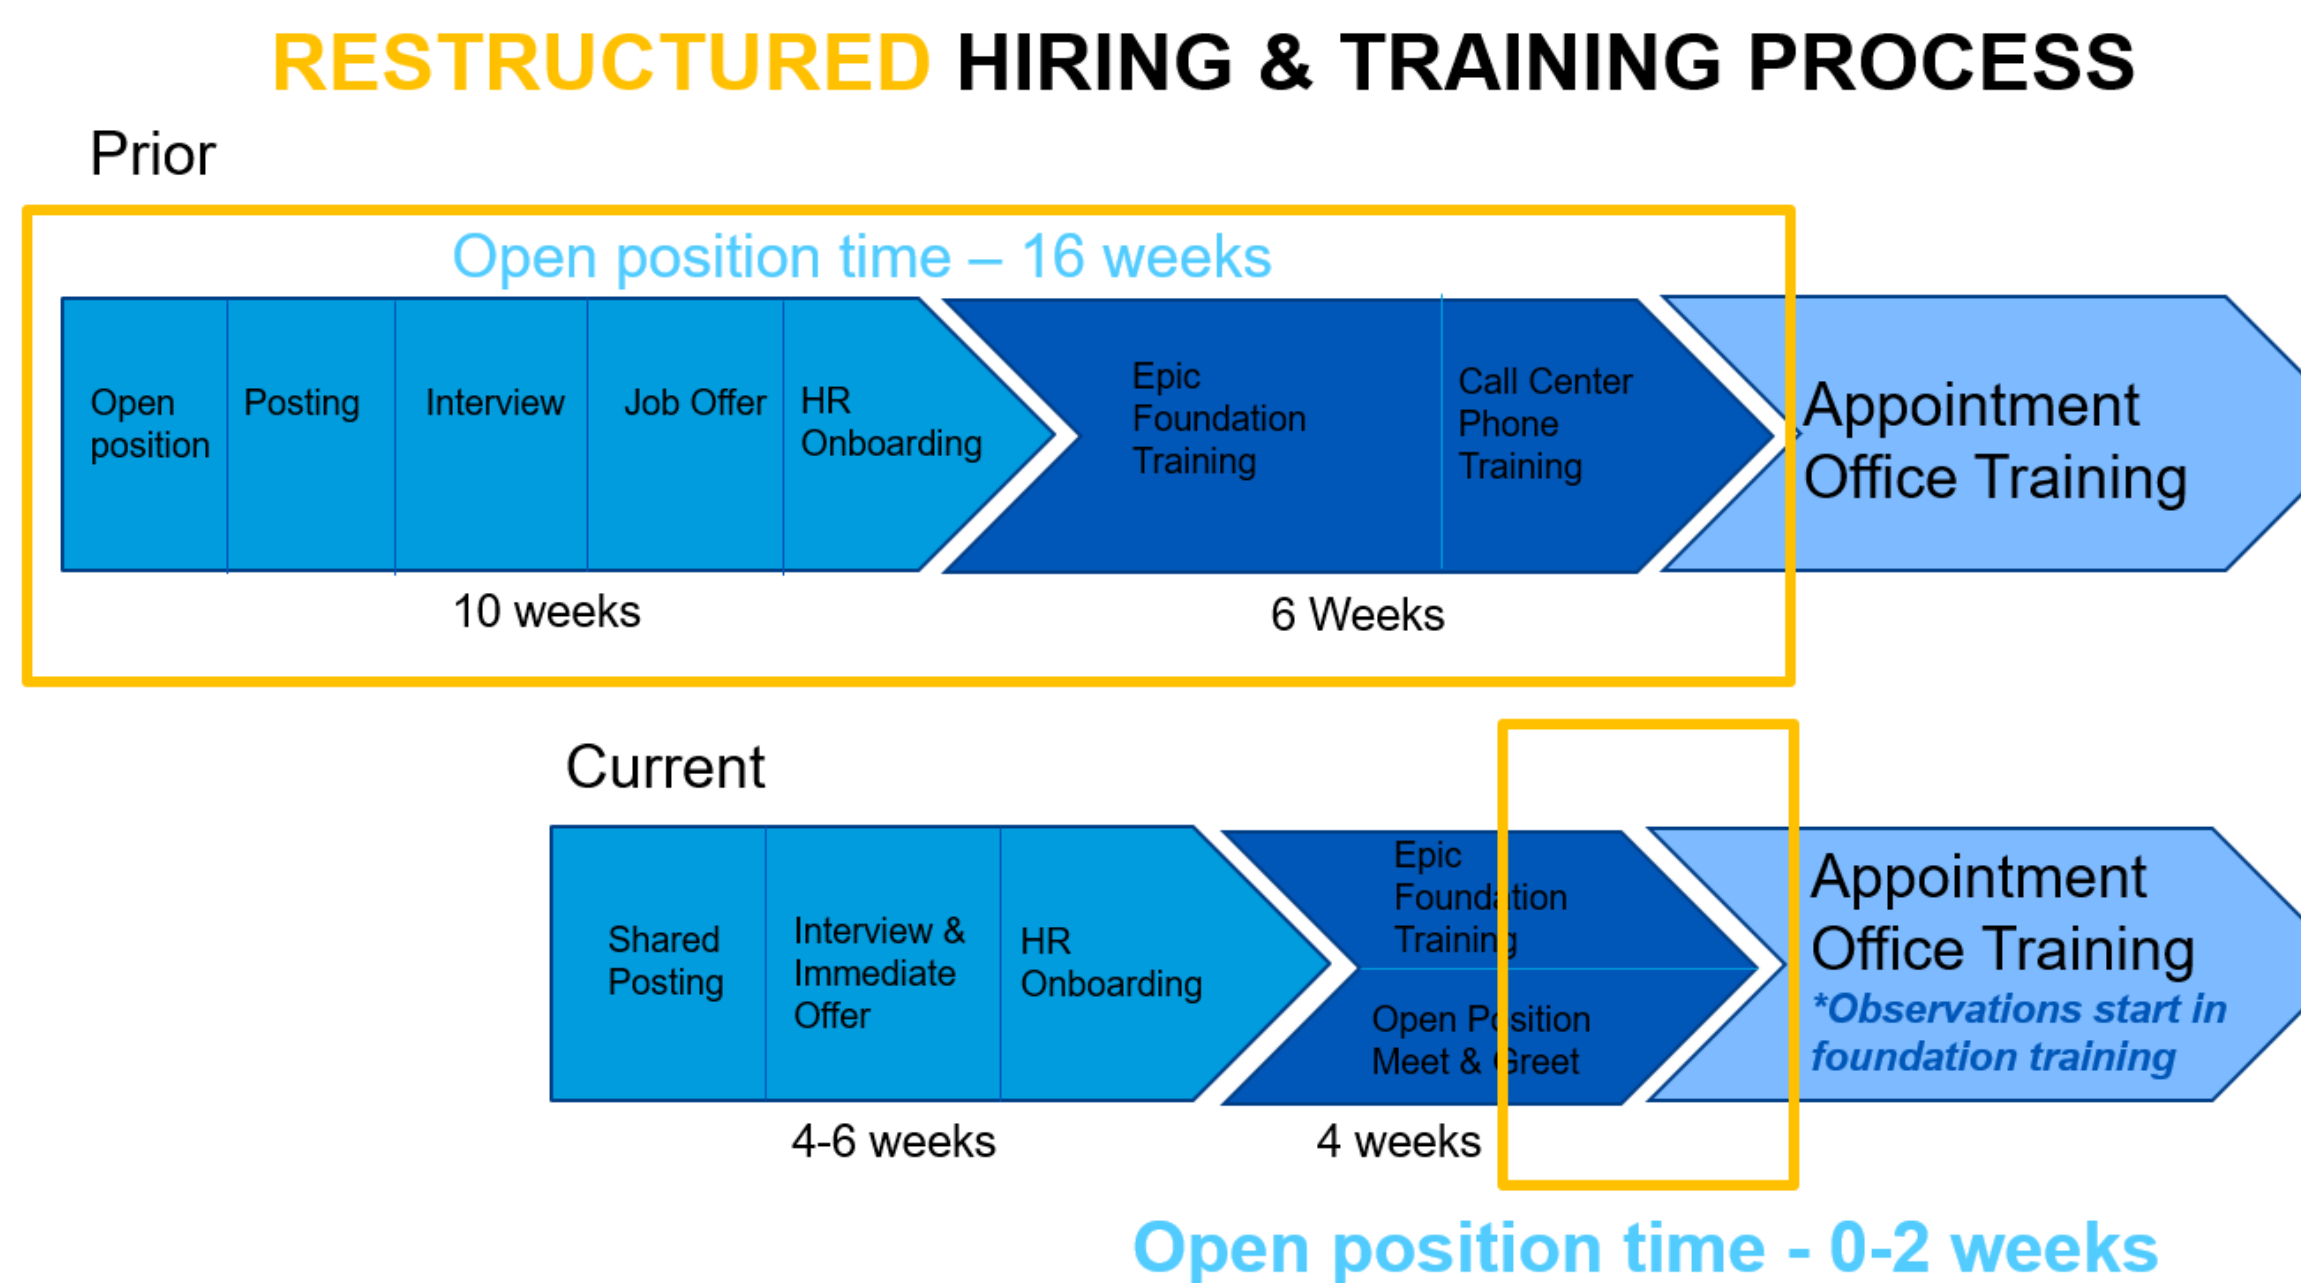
RESTRUCTURED HIRING & TRAINING PROCESS

Prior

Open position time – 16 weeks

Open position

Posting

Interview

Job Offer

HR Onboarding

Epic Foundation Training

Call Center Phone Training

Appointment Office Training

10 weeks

6 Weeks

Current

Shared Posting

Interview & Immediate Offer

HR Onboarding

Epic Foundation Training

Open Position Meet & Greet

Appointment Office Training

*Observations start in foundation training

4-6 weeks

4 weeks

Open position time - 0-2 weeks